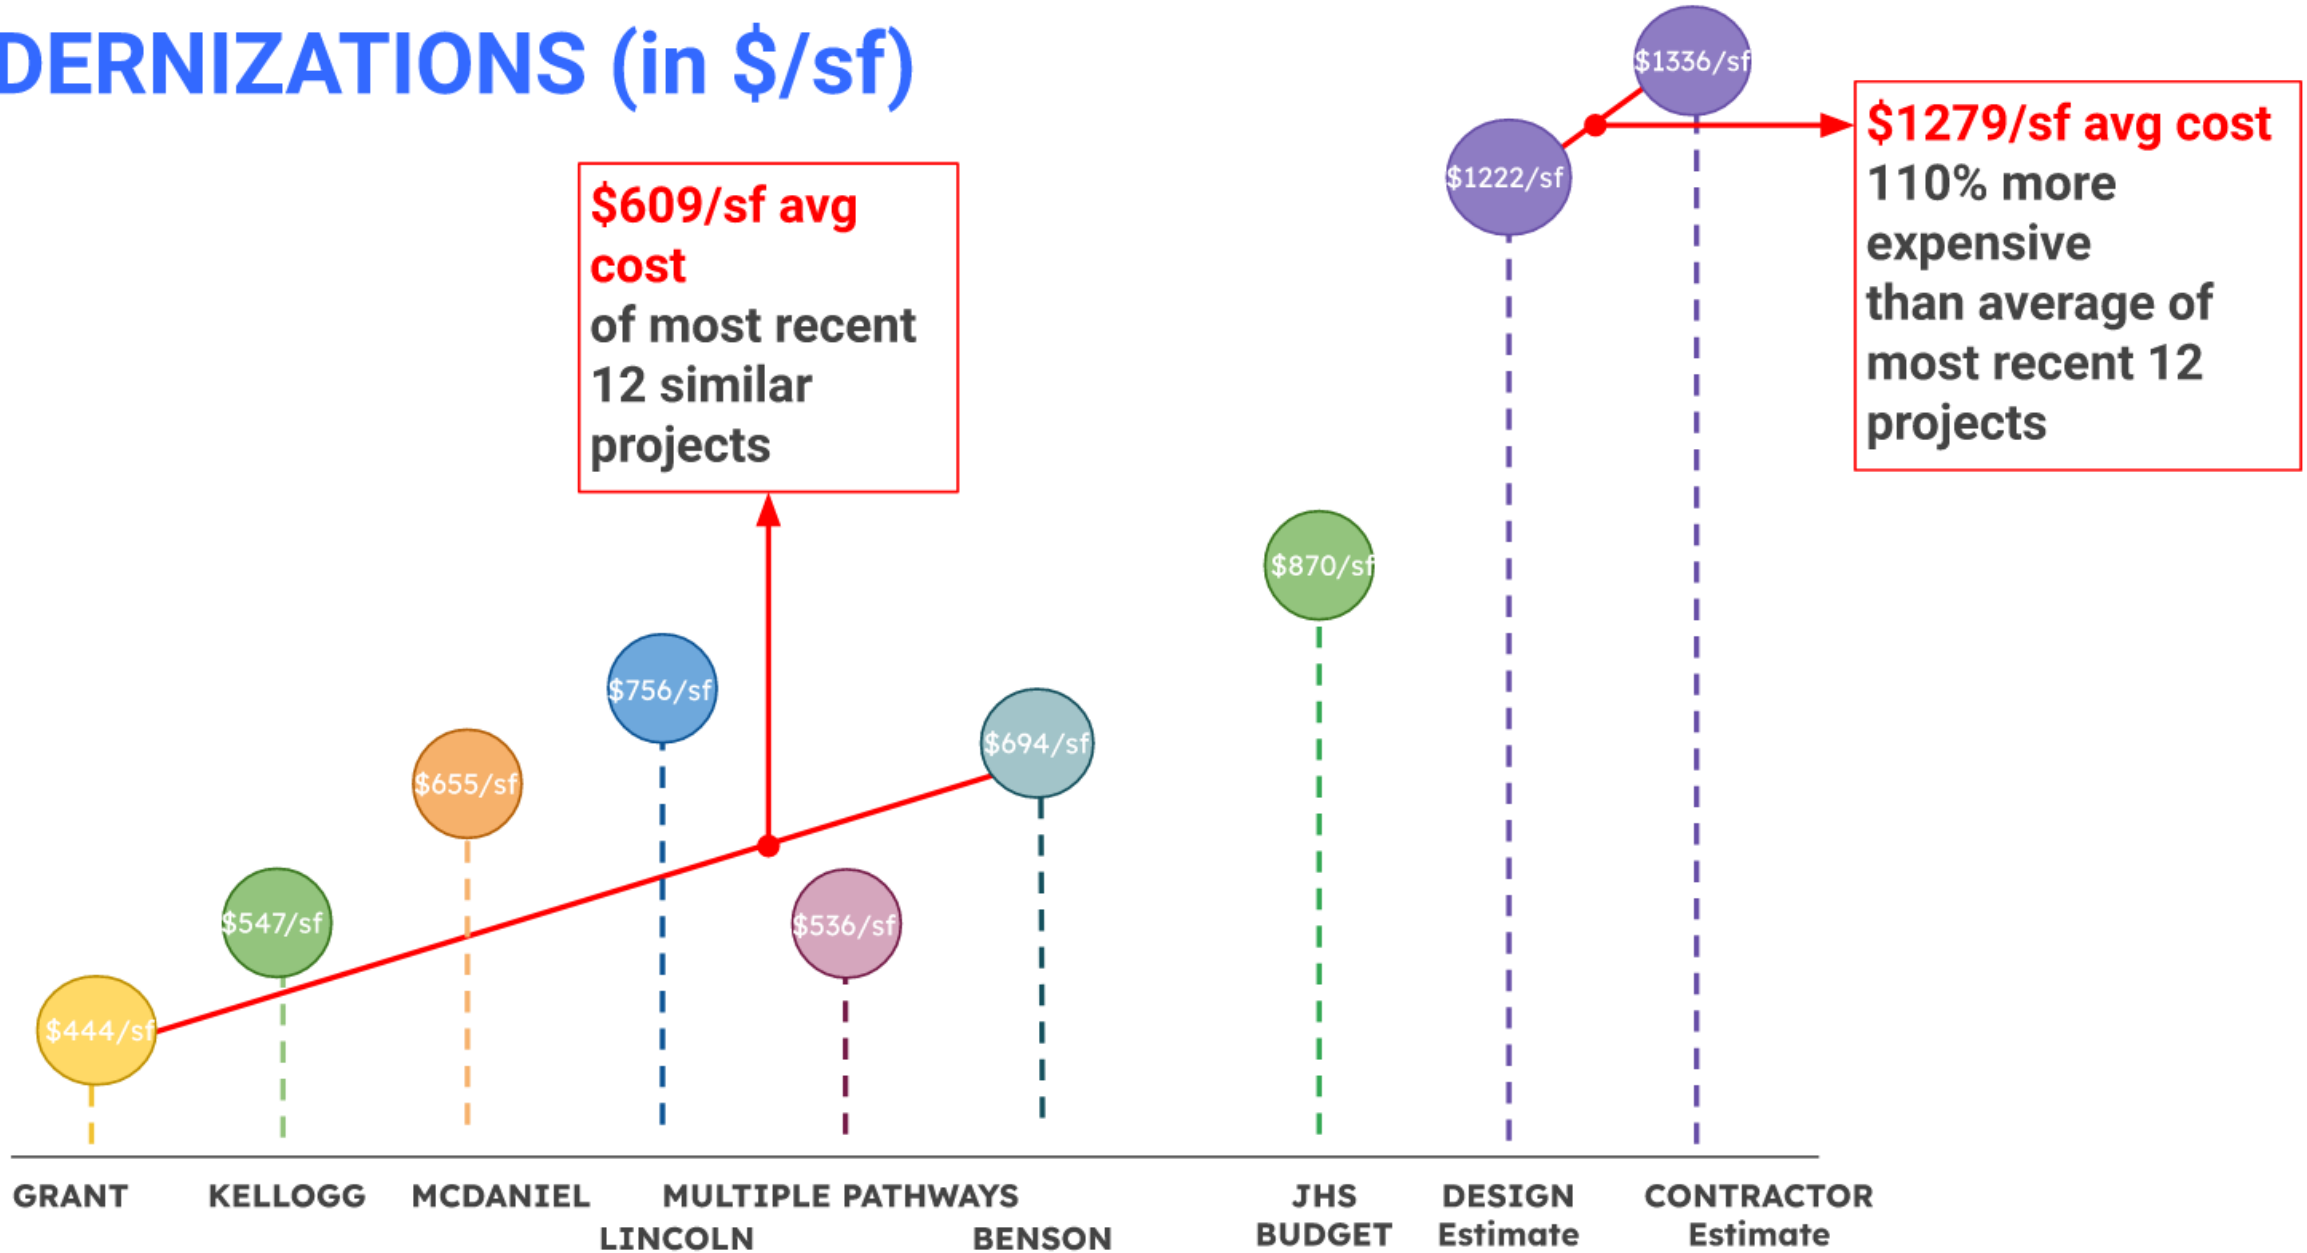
DERNIZATIONS (in $/sf)

$609/sf avg cost
of most recent 12 similar projects

$1279/sf avg cost
110% more expensive than average of most recent 12 projects

$1336/sf

$1222/sf

$870/sf

$756/sf

$694/sf

$655/sf

$547/sf

$536/sf

$444/sf

GRANT

KELLOGG

MCDANIEL

LINCOLN

MULTIPLE PATHWAYS

BENSON

JHS BUDGET

DESIGN Estimate

CONTRACTOR Estimate